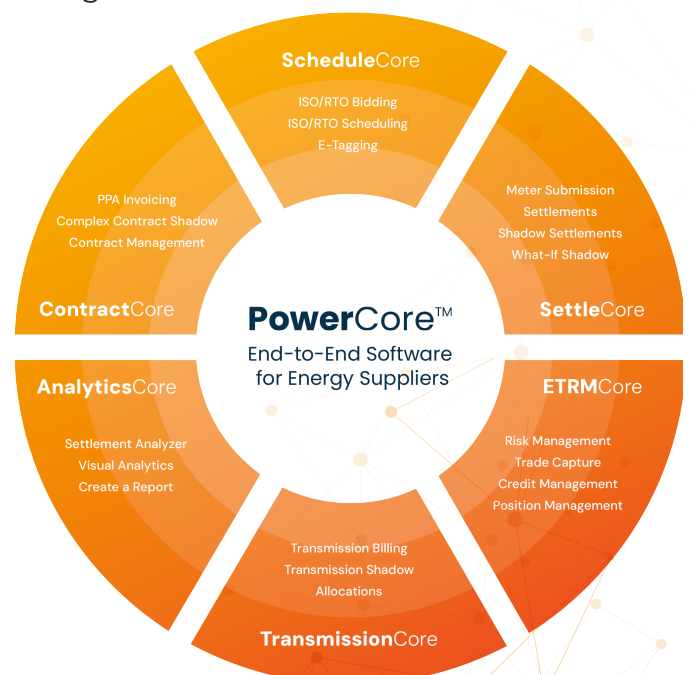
ScheduleCore

ISO/RTO Bidding
ISO/RTO Scheduling
E-Tagging

PPA Invoicing
Complex Contract Shadow
Contract Management

ContractCore

Meter Submission
Settlements
Shadow Settlements
What-If Shadow

SettleCore

PowerCore™
End-to-End Software for Energy Suppliers

AnalyticsCore

Settlement Analyzer
Visual Analytics
Create a Report

ETRMCore

Risk Management
Trade Capture
Credit Management
Position Management

Transmission Billing
Transmission Shadow
Allocations

TransmissionCore